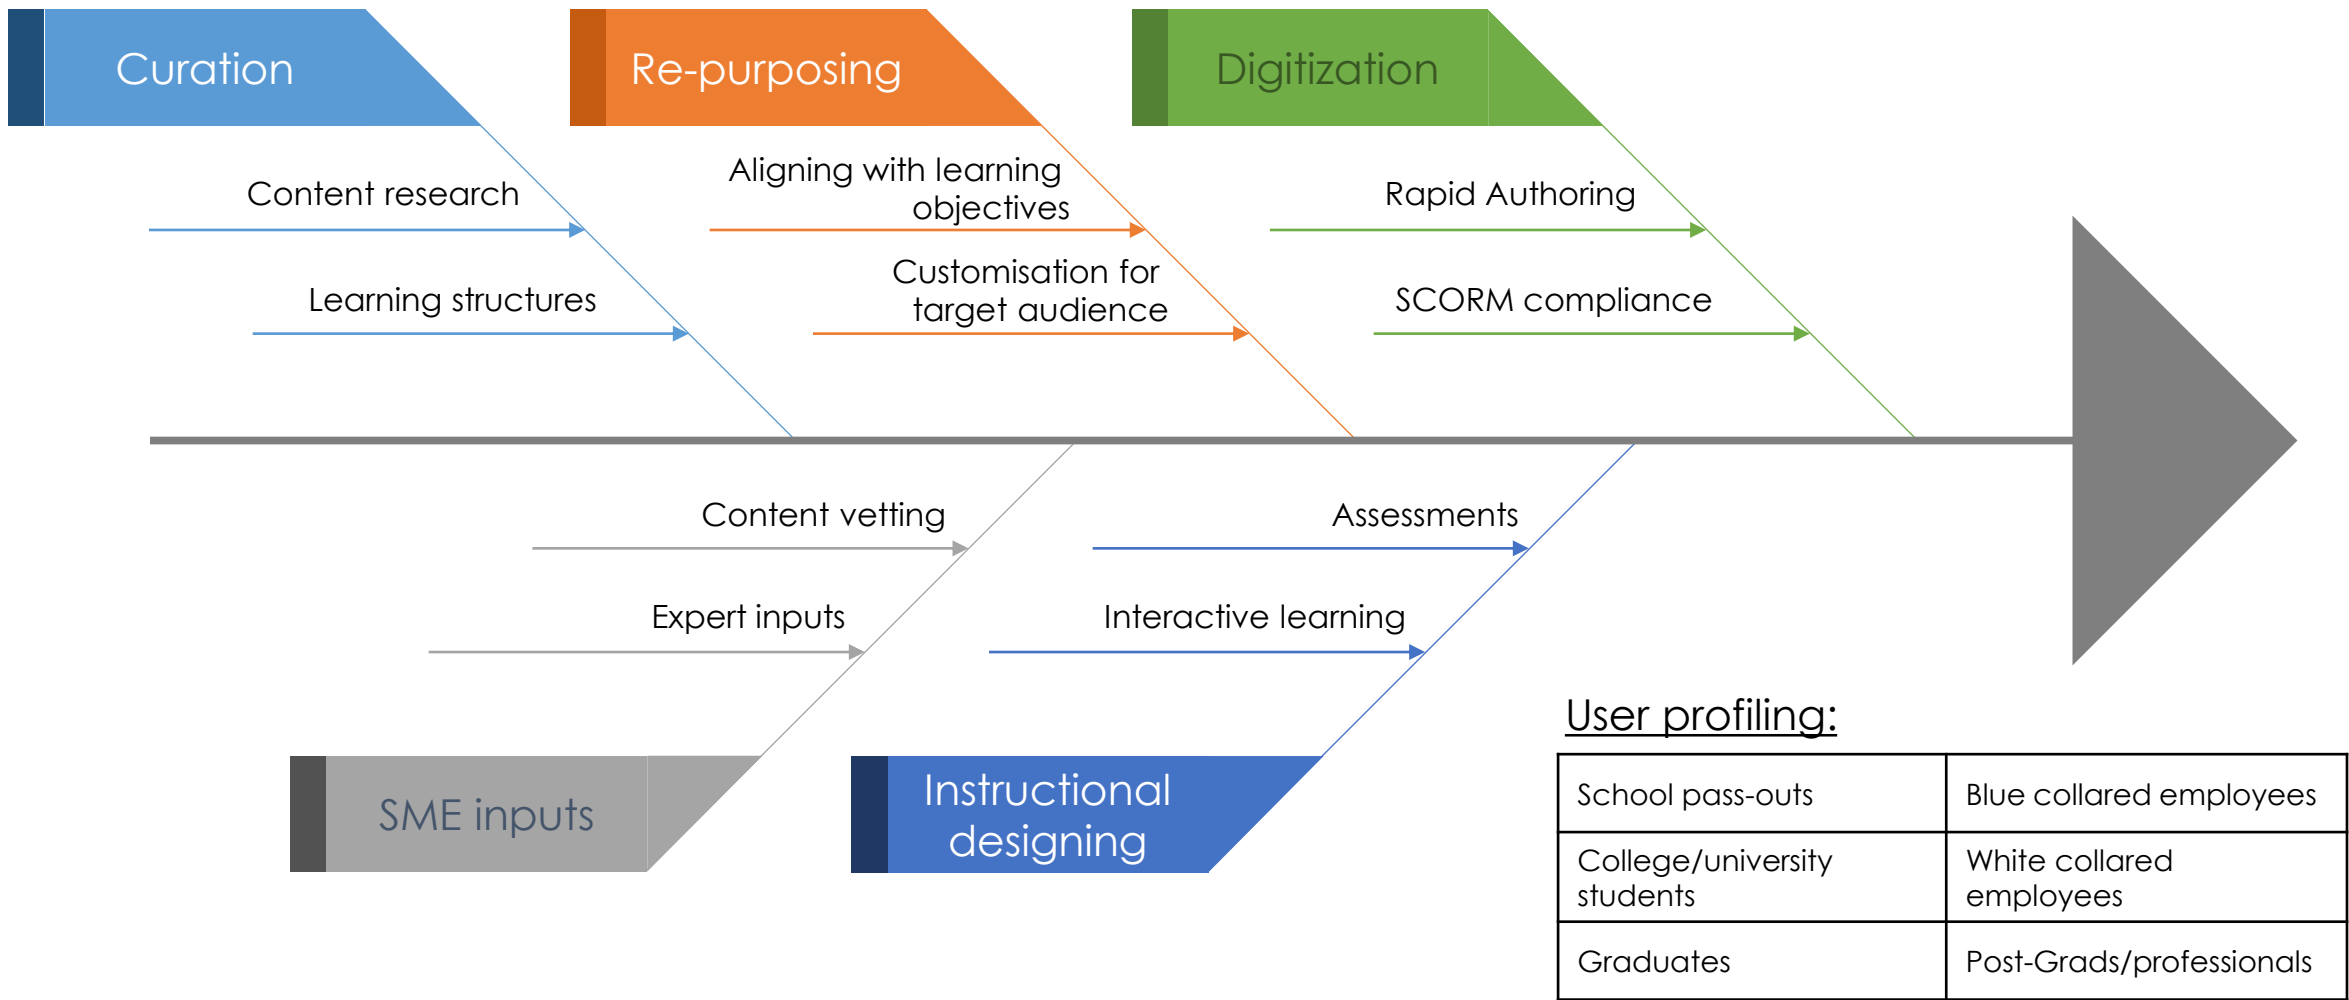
Curation

Content research

Learning structures

Re-purposing

Aligning with learning objectives

Customisation for target audience

Digitization

Rapid Authoring

SCORM compliance

Content vetting

Expert inputs

SME inputs

Assessments

Interactive learning

Instructional designing

User profiling:

| School pass-outs | Blue collared employees |
|---|---|
| College/university students | White collared employees |
| Graduates | Post-Grads/professionals |